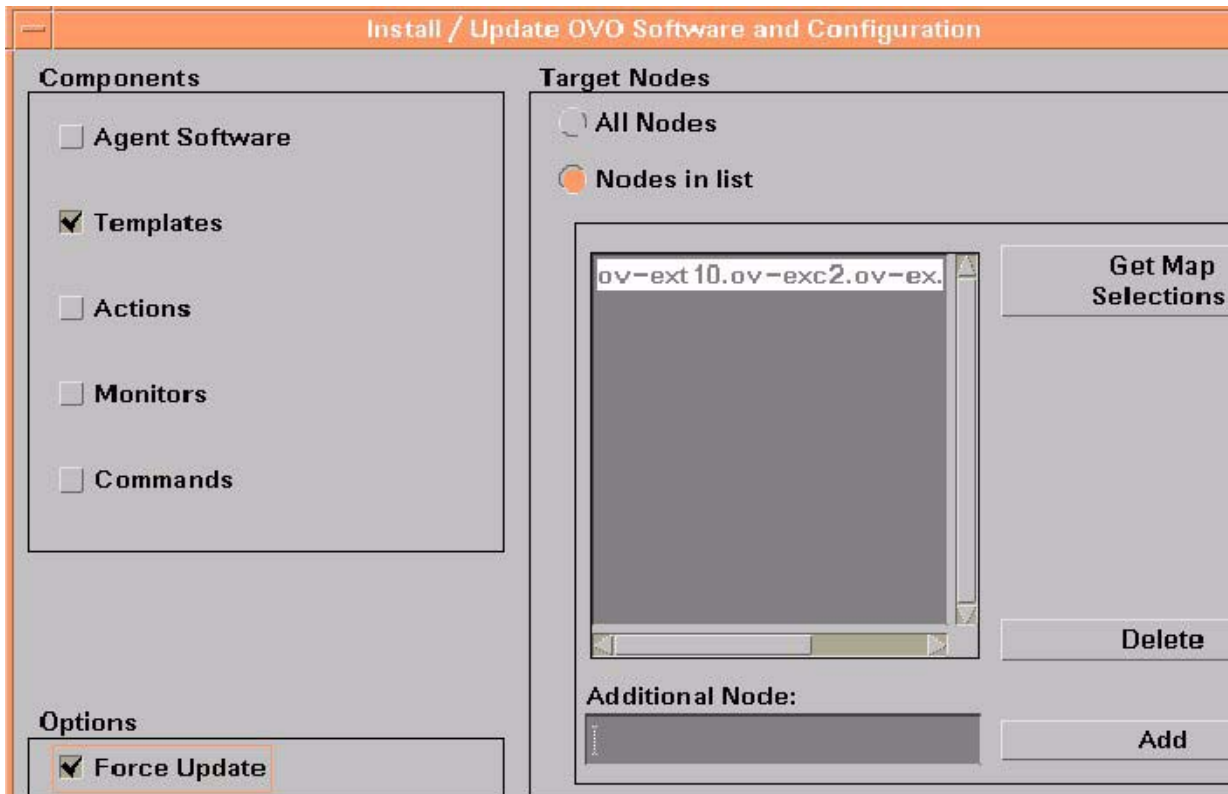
Install / Update OVO Software and Configuration

Components

Agent Software

Templates

Actions

Monitors

Commands

Target Nodes

All Nodes

Nodes in list

ov-ext10.ov-exc2.ov-ex.

Get Map Selections

Delete

Additional Node:

Add

Options

Force Update